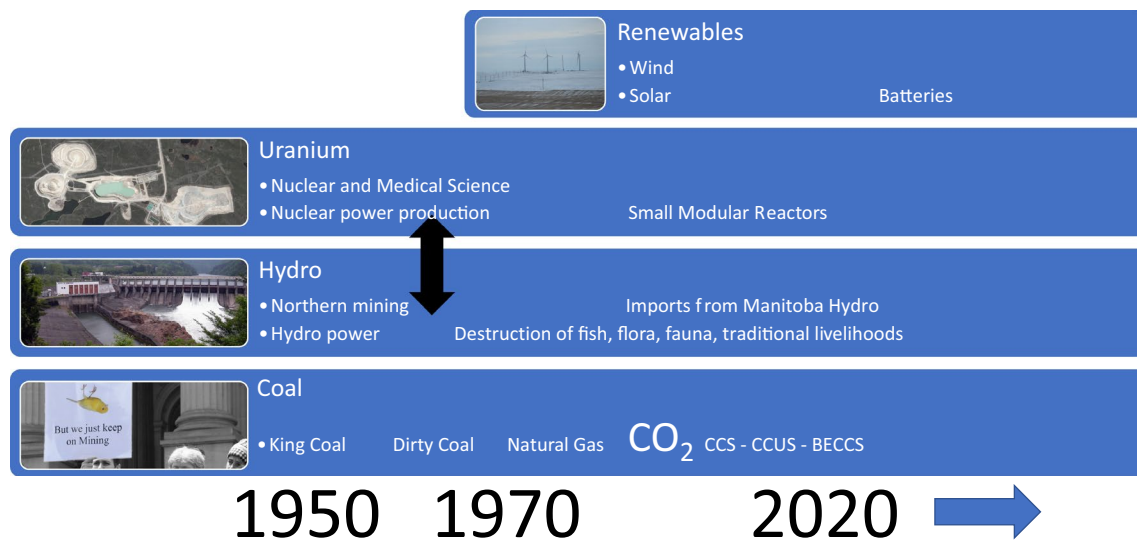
Renewables
• Wind
• Solar Batteries

Uranium
• Nuclear and Medical Science
• Nuclear power production Small Modular Reactors

Hydro
• Northern mining Imports from Manitoba Hydro
• Hydro power Destruction of fish, flora, fauna, traditional livelihoods

But we just keep on Mining

Coal
• King Coal Dirty Coal Natural Gas $CO_2$ CCS - CCUS - BECCS

1950 1970 2020